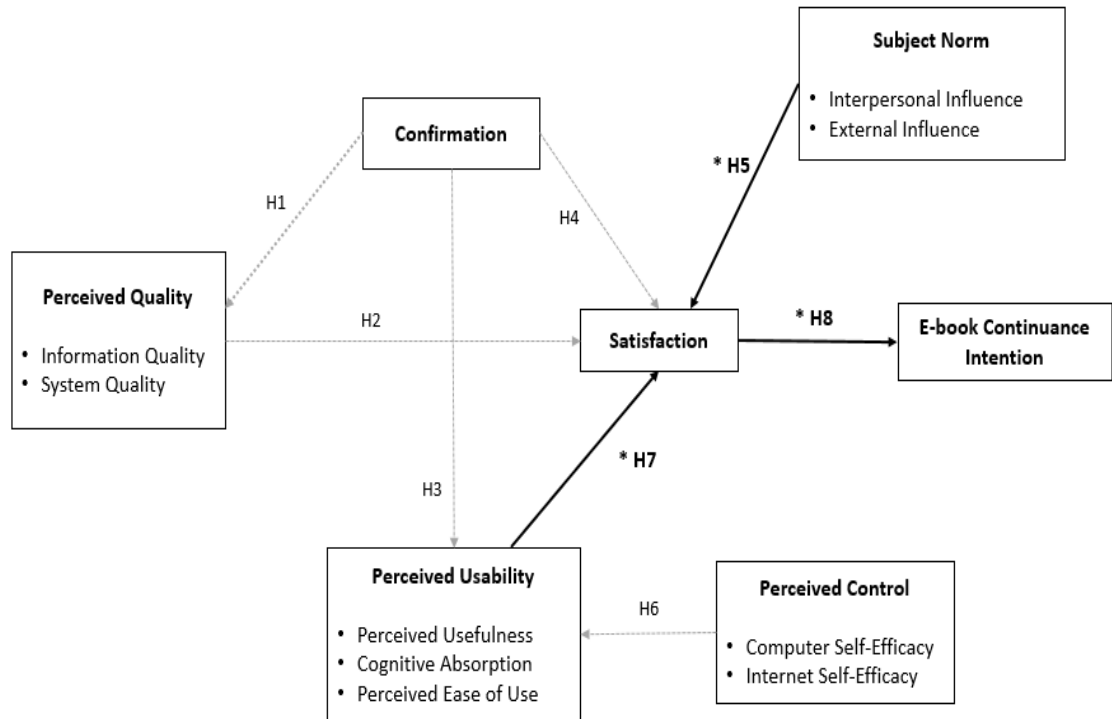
Subject Norm
• Interpersonal Influence
• External Influence

Confirmation

H1

H4

* H5

Perceived Quality
• Information Quality
• System Quality

H2

Satisfaction

* H8

E-book Continuance Intention

* H7

H3

Perceived Usability
• Perceived Usefulness
• Cognitive Absorption
• Perceived Ease of Use

H6

Perceived Control
• Computer Self-Efficacy
• Internet Self-Efficacy